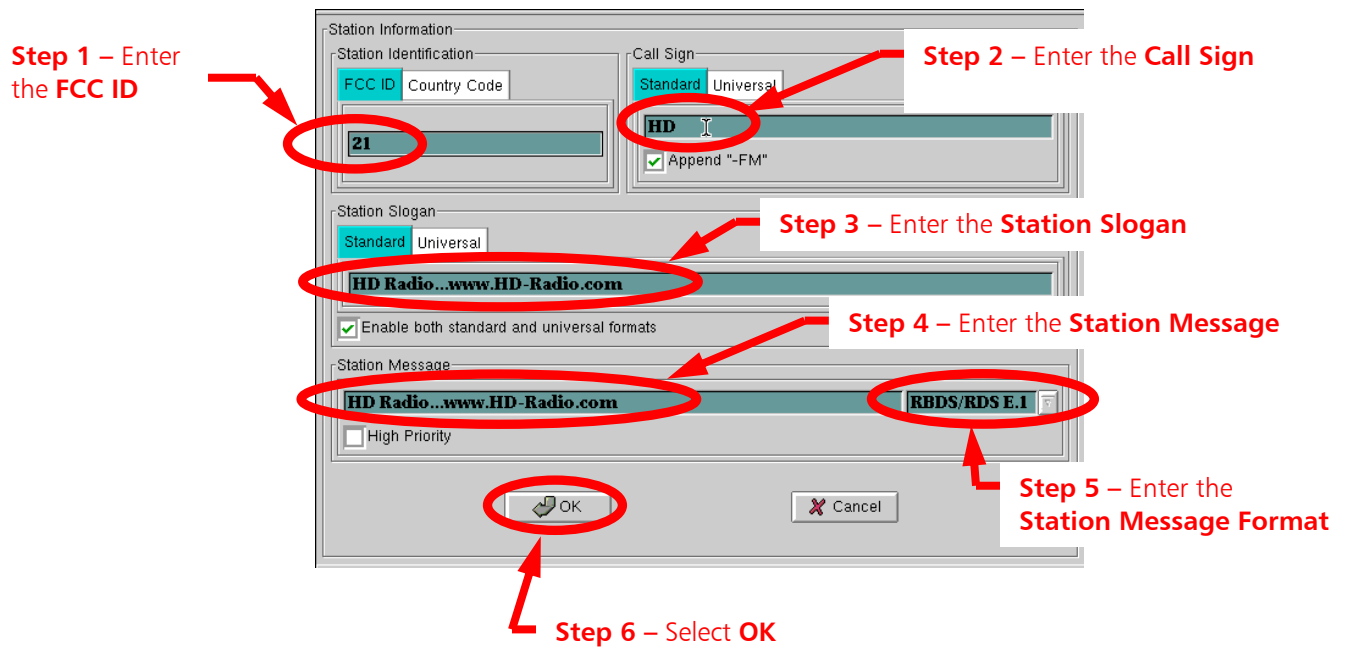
Step 1 – Enter the FCC ID

Station Information

Station Identification

FCC ID Country Code

21

Call Sign

Standard Universal

HD

Append "-FM"

Step 2 – Enter the Call Sign

Station Slogan

Standard Universal

Step 3 – Enter the Station Slogan

HD Radio...www.HD-Radio.com

Enable both standard and universal formats

Step 4 – Enter the Station Message

Station Message

HD Radio...www.HD-Radio.com

RBDS/RDS E.1

High Priority

Step 5 – Enter the Station Message Format

OK

Cancel

Step 6 – Select OK